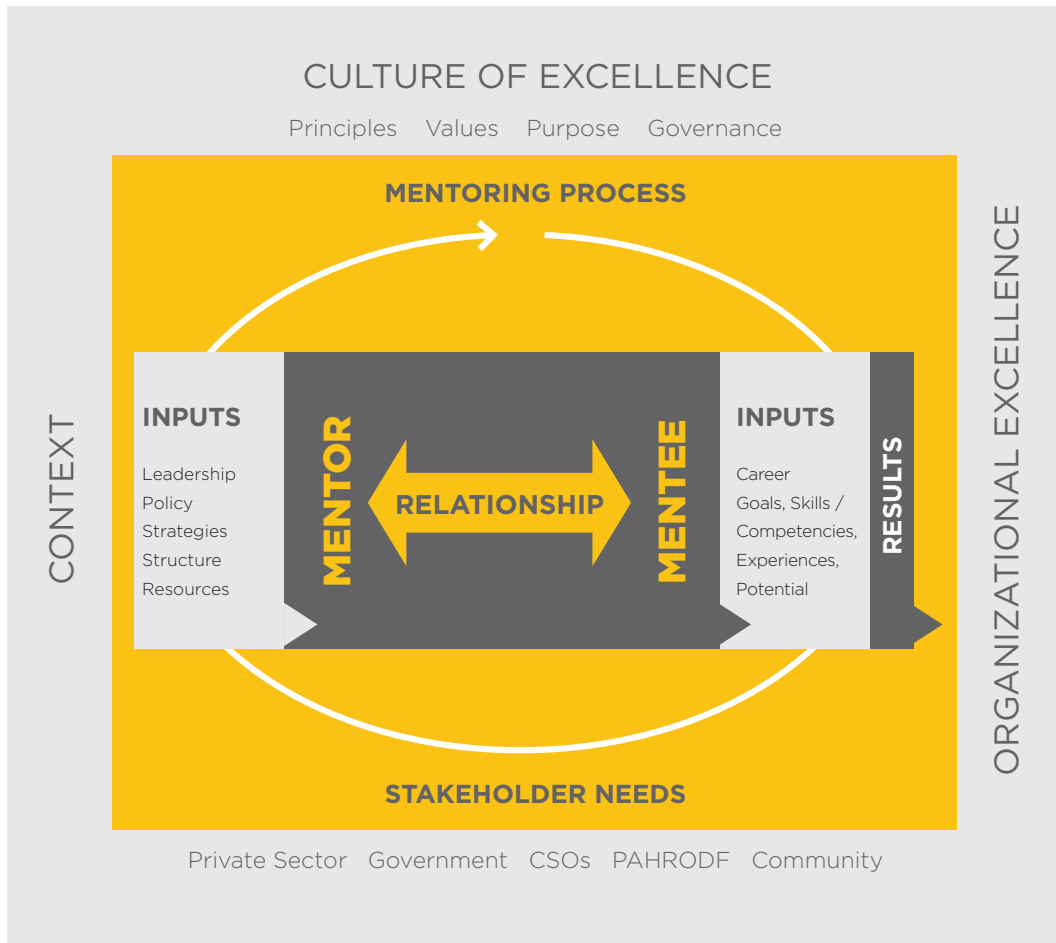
CULTURE OF EXCELLENCE

Principles Values Purpose Governance

MENTORING PROCESS

CONTEXT

INPUTS

Leadership
Policy
Strategies
Structure
Resources

MENTOR

RELATIONSHIP

MENTEE

INPUTS

Career
Goals, Skills / Competencies, Experiences, Potential

RESULTS

ORGANIZATIONAL EXCELLENCE

STAKEHOLDER NEEDS

Private Sector Government CSOs PAHRODF Community